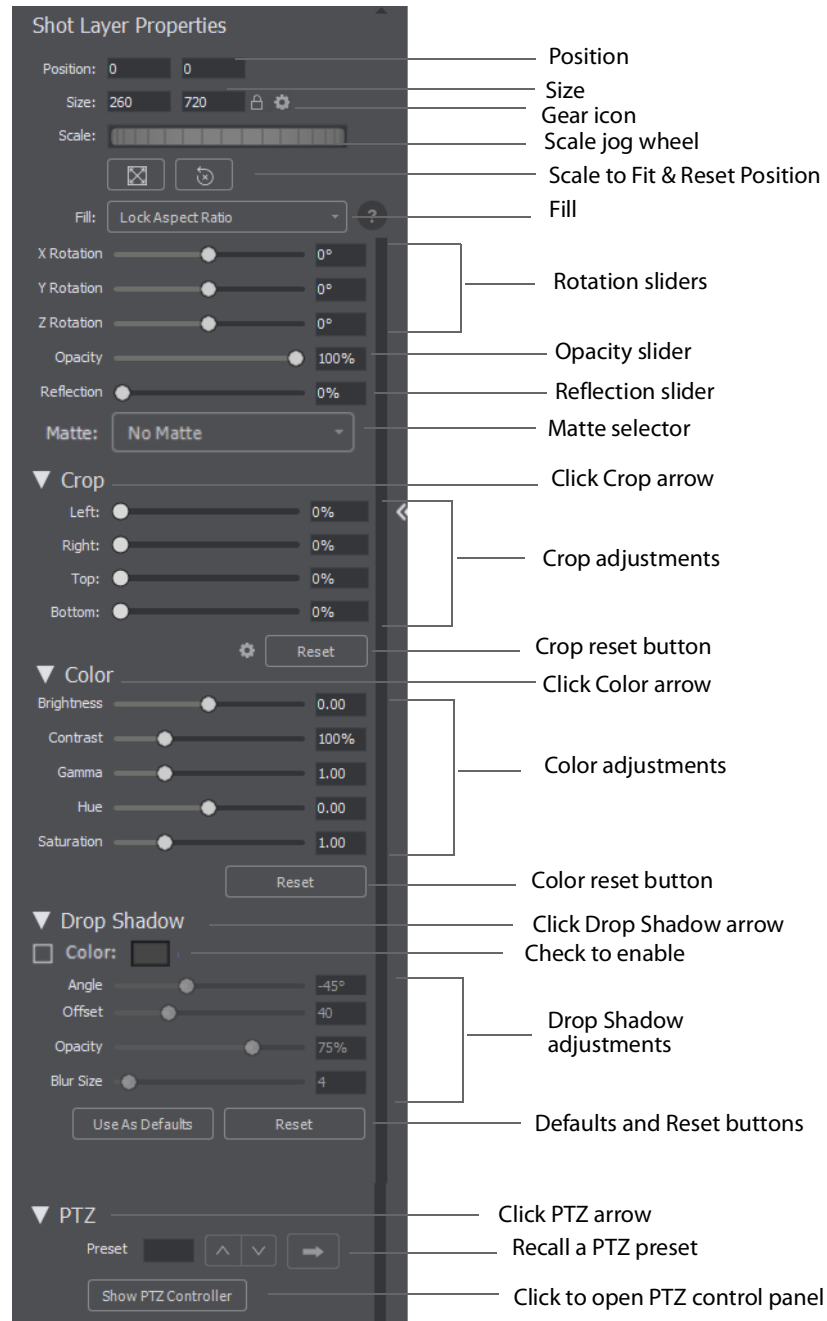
Shot Layer Properties

Position: 0 0
Position

Size: 260 720
Size
Gear icon

Scale:
Scale jog wheel

Scale to Fit & Reset Position

Fill: Lock Aspect Ratio
Fill

X Rotation 0°
Y Rotation 0°
Z Rotation 0°
Rotation sliders

Opacity 100%
Opacity slider

Reflection 0%
Reflection slider

Matte: No Matte
Matte selector

▼ Crop
Click Crop arrow

Left: 0%
Right: 0%
Top: 0%
Bottom: 0%
Crop adjustments

Reset
Crop reset button

▼ Color
Click Color arrow

Brightness 0.00
Contrast 100%
Gamma 1.00
Hue 0.00
Saturation 1.00
Color adjustments

Reset
Color reset button

▼ Drop Shadow
Click Drop Shadow arrow

Color:
Check to enable

Angle -45°
Offset 40
Opacity 75%
Blur Size 4
Drop Shadow adjustments

Use As Defaults
Reset
Defaults and Reset buttons

▼ PTZ
Click PTZ arrow

Preset
Recall a PTZ preset

Show PTZ Controller
Click to open PTZ control panel